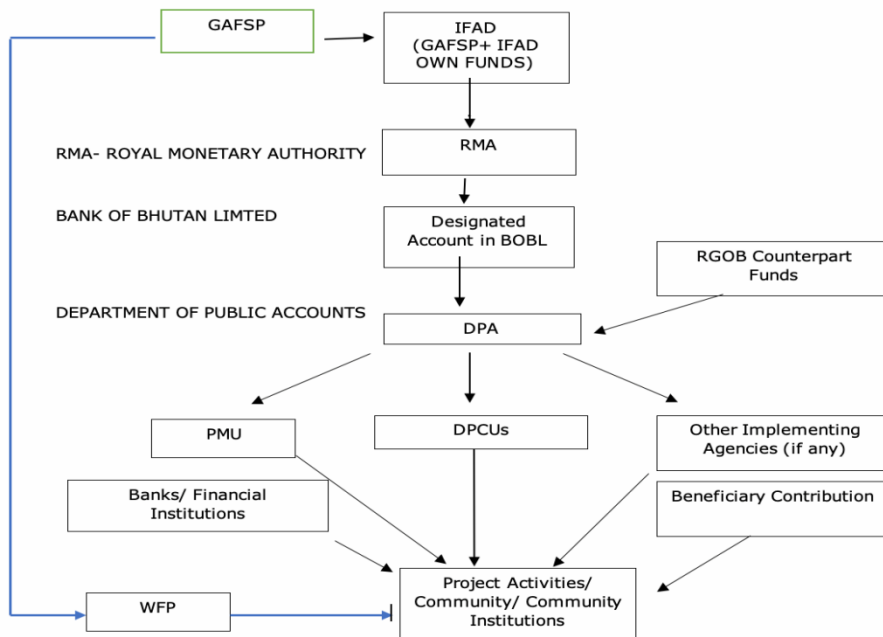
GAFSP

IFAD (GAFSP+ IFAD OWN FUNDS)

RMA- ROYAL MONETARY AUTHORITY

RMA

BANK OF BHUTAN LIMTED

Designated Account in BOBL

RGOB Counterpart Funds

DEPARTMENT OF PUBLIC ACCOUNTS

DPA

PMU

DPCUs

Other Implementing Agencies (if any)

Banks/ Financial Institutions

Beneficiary Contribution

WFP

Project Activities/ Community/ Community Institutions